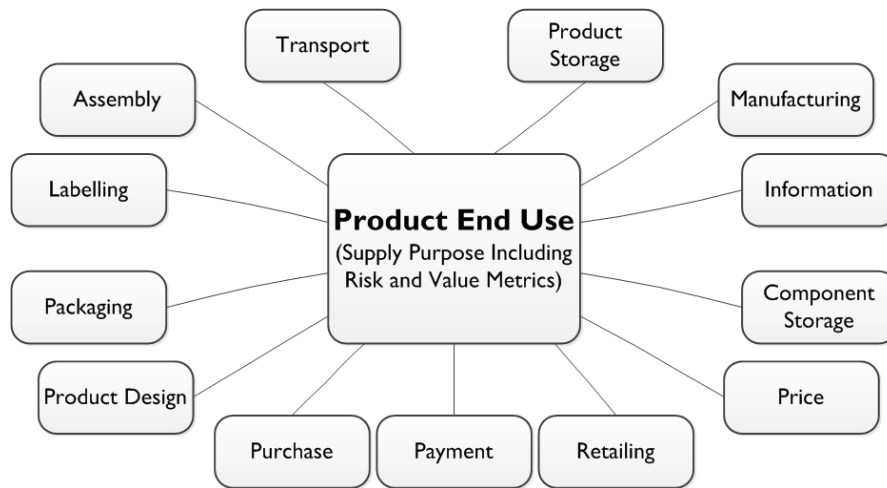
Transport

Product Storage

Assembly

Manufacturing

Labelling

Product End Use
(Supply Purpose Including Risk and Value Metrics)

Information

Packaging

Component Storage

Product Design

Price

Purchase

Payment

Retailing